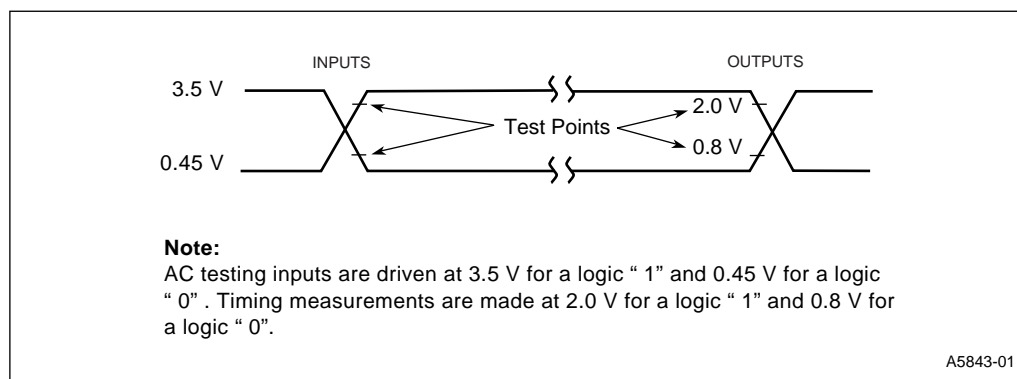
INPUTS

OUTPUTS

3.5 V

0.45 V

Test Points

2.0 V

0.8 V

**Note:**
AC testing inputs are driven at 3.5 V for a logic " 1" and 0.45 V for a logic " 0" . Timing measurements are made at 2.0 V for a logic " 1" and 0.8 V for a logic " 0".

A5843-01